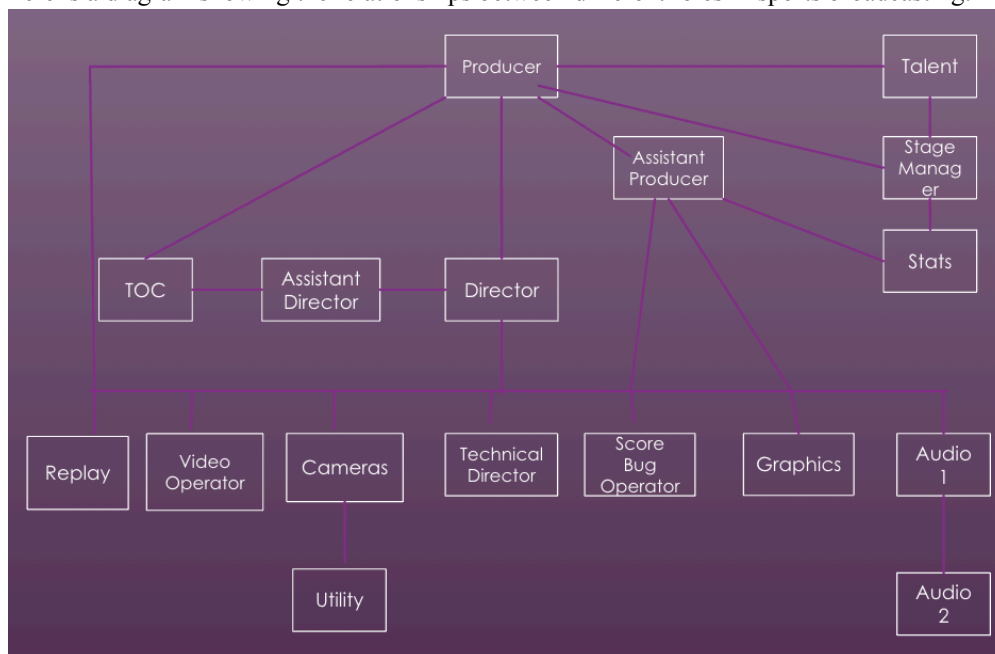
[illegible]

Producer

Talent

Stage Manag er

Assistant Producer

Stats

TOC

Assistant Director

Director

Replay

Video Operator

Cameras

Technical Director

Score Bug Operator

Graphics

Audio 1

Utility

Audio 2